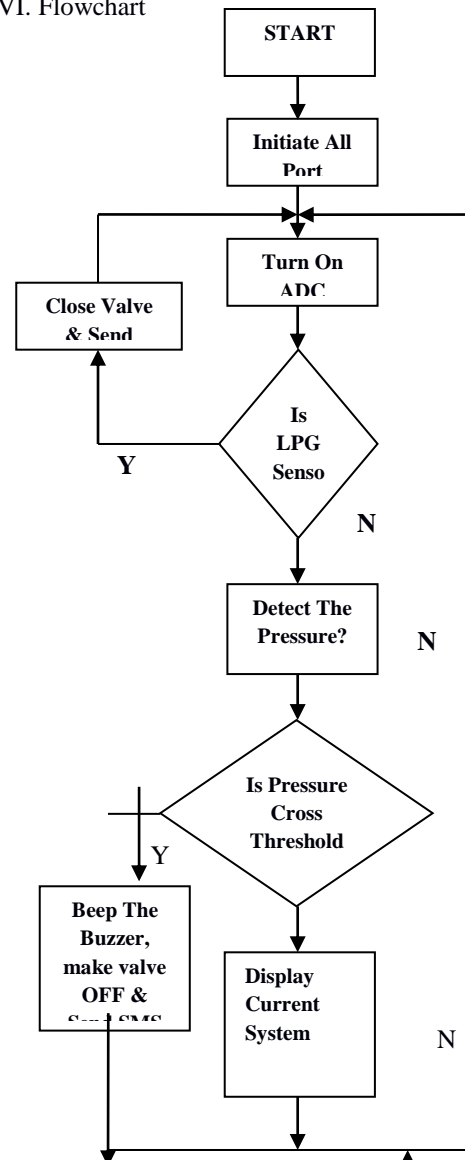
VI. Flowchart

START

Initiate All Port

Turn On ADC

Close Valve & Send

Is LPG Senso

Y

N

Detect The Pressure?

N

Is Pressure Cross Threshold

Y

Beep The Buzzer, make valve OFF & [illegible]

Display Current System

N